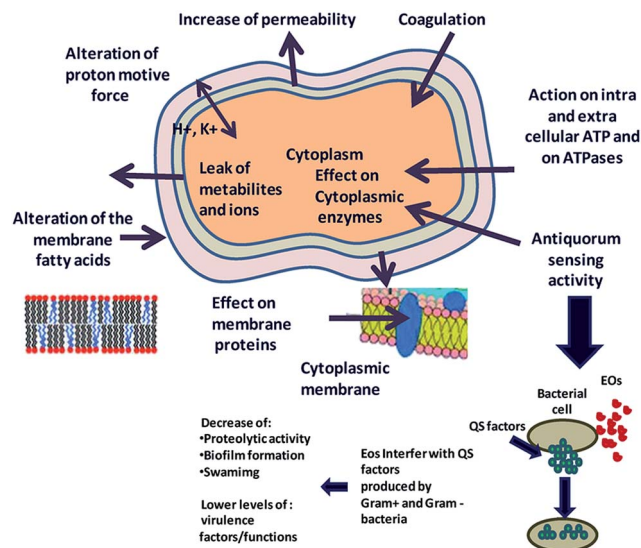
Increase of permeability

Coagulation

Alteration of proton motive force

H+, K+

Action on intra and extra cellular ATP and on ATPases

Leak of metabilites and ions

Cytoplasm

Effect on Cytoplasmic enzymes

Alteration of the membrane fatty acids

Antiquorum sensing activity

Effect on membrane proteins

Cytoplasmic membrane

Bacterial cell

EOs

QS factors

Decrease of:
•Proteolytic activity
•Biofilm formation
•Swamimg

Lower levels of : virulence factors/functions

Eos Interfer with QS factors produced by Gram+ and Gram - bacteria